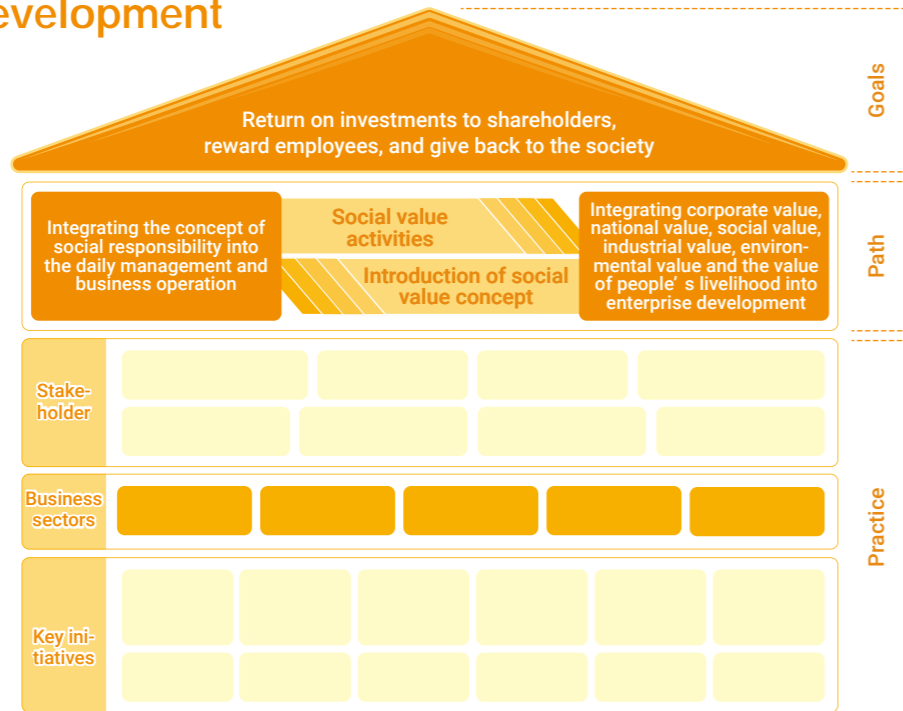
evelopment

Return on investments to shareholders, reward employees, and give back to the society

Goals

Integrating the concept of social responsibility into the daily management and business operation

Social value activities

Introduction of social value concept

Integrating corporate value, national value, social value, industrial value, environmental value and the value of people’ s livelihood into enterprise development

Path

Stakeholder

Business sectors

Key initiatives

Practice